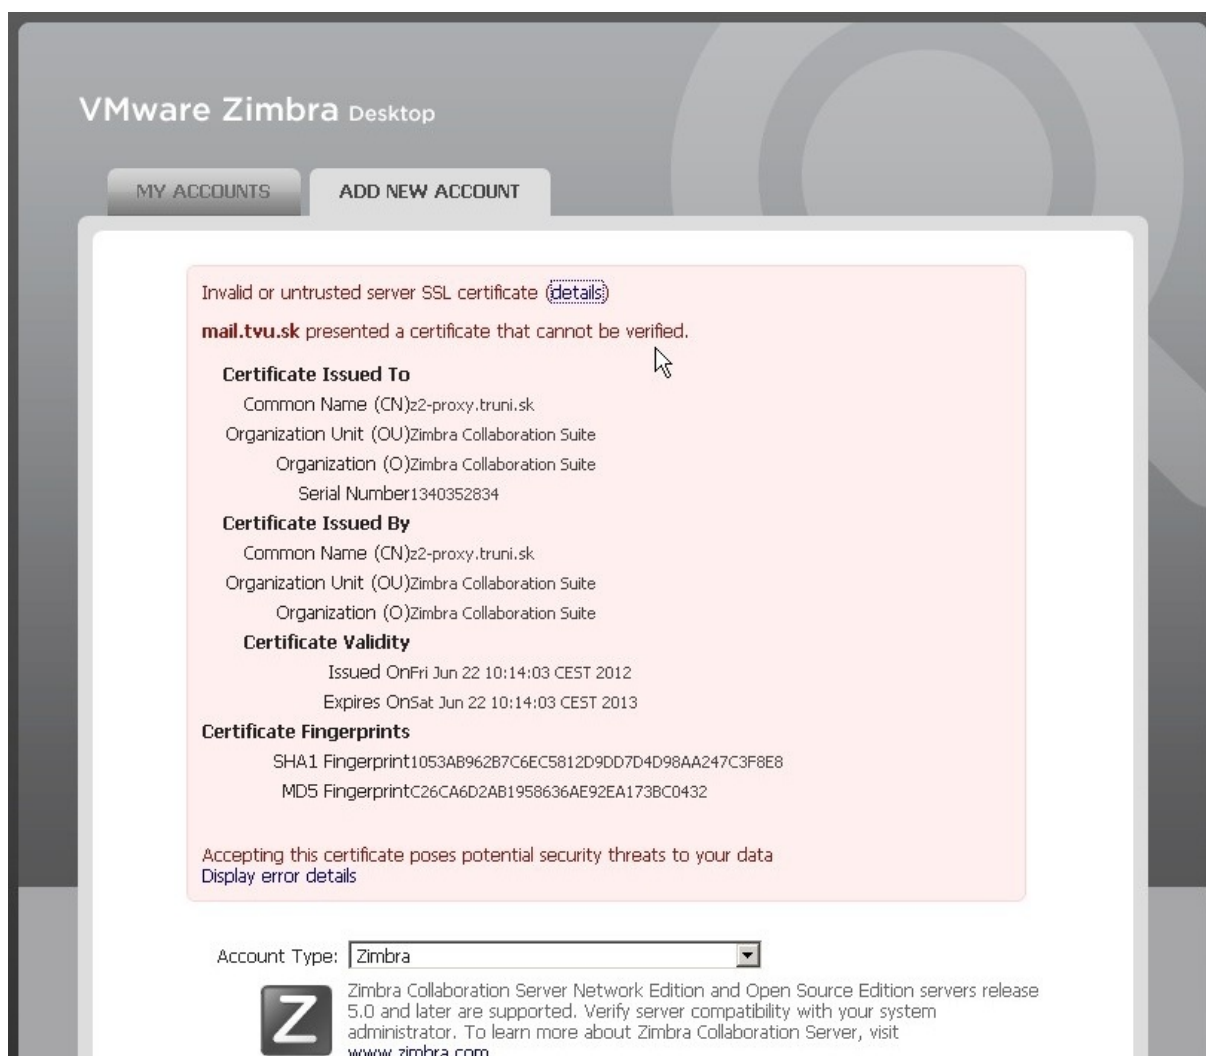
VMware Zimbra Desktop

MY ACCOUNTS

ADD NEW ACCOUNT

Invalid or untrusted server SSL certificate (details)

mail.tvu.sk presented a certificate that cannot be verified.

Certificate Issued To

Common Name (CN)z2-proxy.truni.sk

Organization Unit (OU)Zimbra Collaboration Suite

Organization (O)Zimbra Collaboration Suite

Serial Number1340352834

Certificate Issued By

Common Name (CN)z2-proxy.truni.sk

Organization Unit (OU)Zimbra Collaboration Suite

Organization (O)Zimbra Collaboration Suite

Certificate Validity

Issued OnFri Jun 22 10:14:03 CEST 2012

Expires OnSat Jun 22 10:14:03 CEST 2013

Certificate Fingerprints

SHA1 Fingerprint1053AB962B7C6EC5812D9DD7D4D98AA247C3F8E8

MD5 FingerprintC26CA6D2AB1958636AE92EA173BC0432

Accepting this certificate poses potential security threats to your data
Display error details

Account Type: Zimbra

Zimbra Collaboration Server Network Edition and Open Source Edition servers release 5.0 and later are supported. Verify server compatibility with your system administrator. To learn more about Zimbra Collaboration Server, visit www.zimbra.com